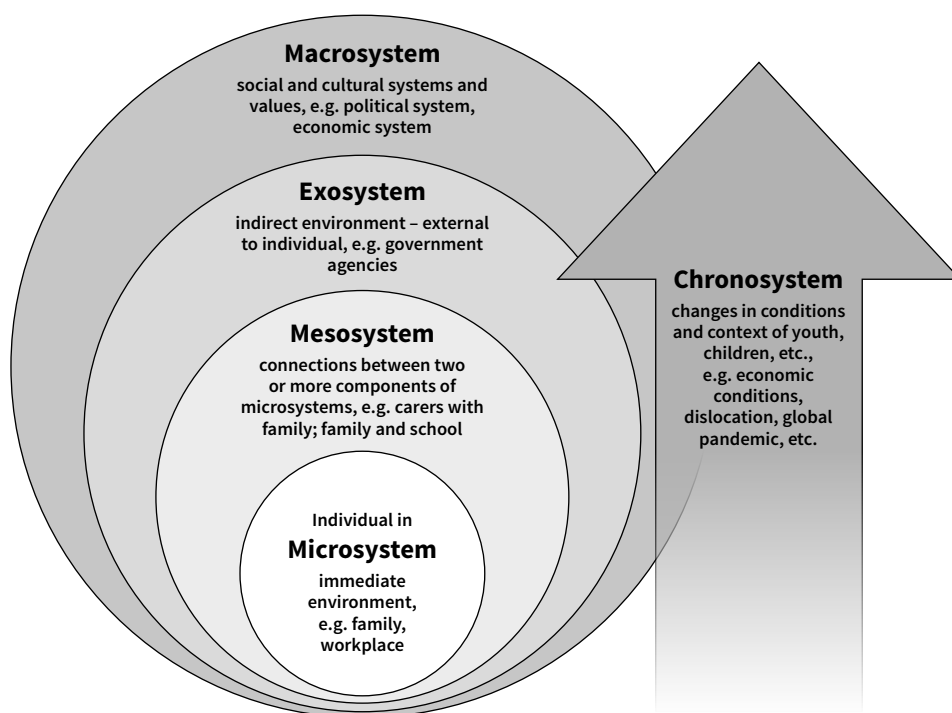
Macrosystem
social and cultural systems and values, e.g. political system, economic system

Exosystem
indirect environment – external to individual, e.g. government agencies

Mesosystem
connections between two or more components of microsystems, e.g. carers with family; family and school

Individual in
Microsystem
immediate environment, e.g. family, workplace

Chronosystem
changes in conditions and context of youth, children, etc., e.g. economic conditions, dislocation, global pandemic, etc.